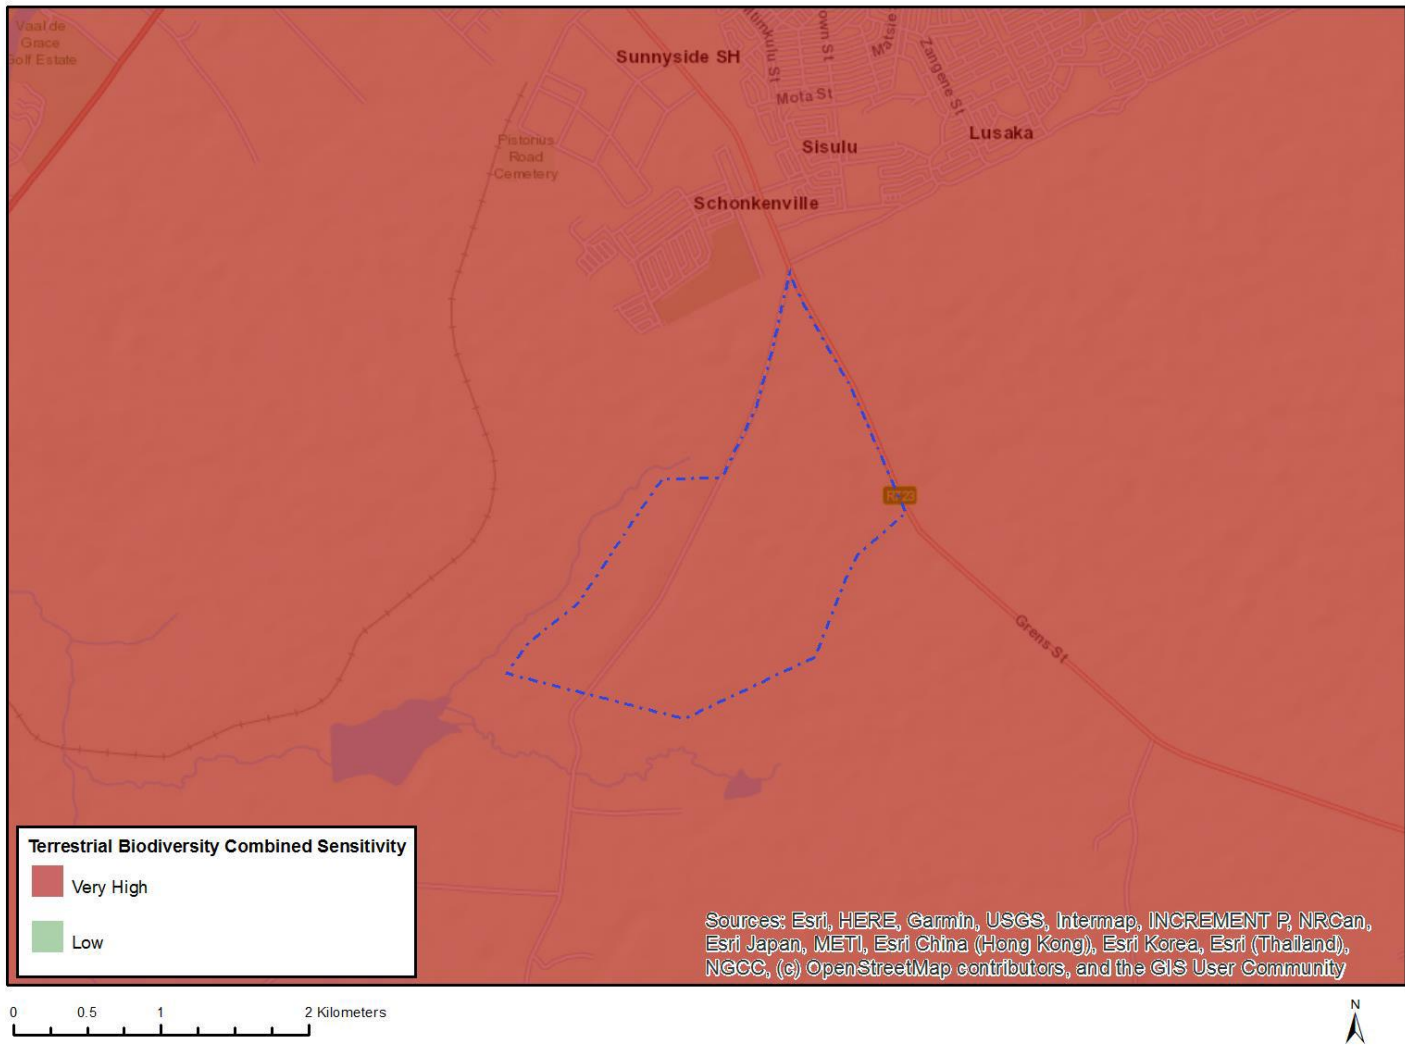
Vaal de Grace Golf Estate

Sunnyside SH

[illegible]kulu St

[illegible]own St

Matsie

Zangene St

Mota St

Lusaka

Sisulu

Pistorius Road Cemetery

Schonkenville

R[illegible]

Grens St

Terrestrial Biodiversity Combined Sensitivity

Very High

Low

Sources: Esri, HERE, Garmin, USGS, Intermap, INCREMENT P, NRCan, Esri Japan, METI, Esri China (Hong Kong), Esri Korea, Esri (Thailand), NGCC, (c) OpenStreetMap contributors, and the GIS User Community

0 0.5 1 2 Kilometers

N